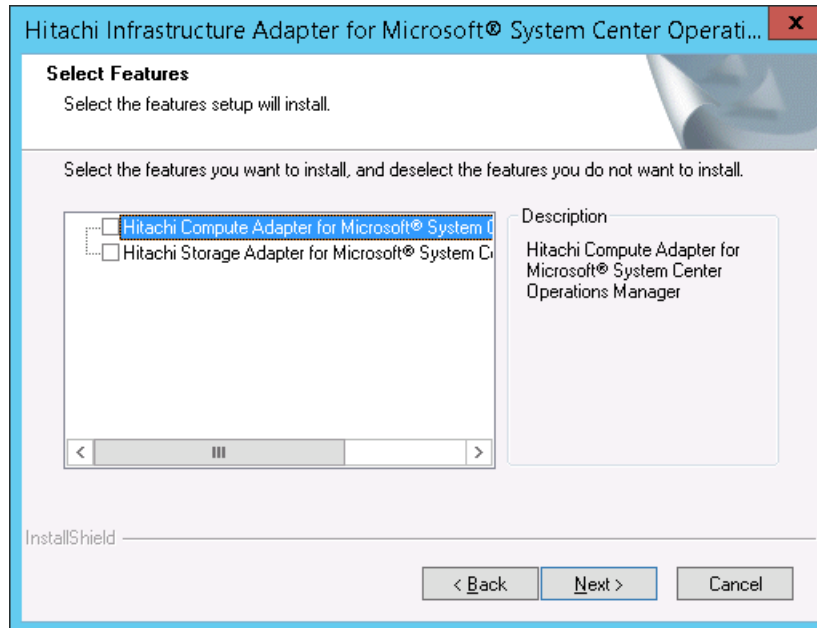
Hitachi Infrastructure Adapter for Microsoft® System Center Operati...

x

Select Features

Select the features setup will install.

Select the features you want to install, and deselect the features you do not want to install.

Hitachi Compute Adapter for Microsoft® System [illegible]

Hitachi Storage Adapter for Microsoft® System C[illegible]

Description

Hitachi Compute Adapter for Microsoft® System Center Operations Manager

<

III

>

InstallShield

< Back

Next >

Cancel